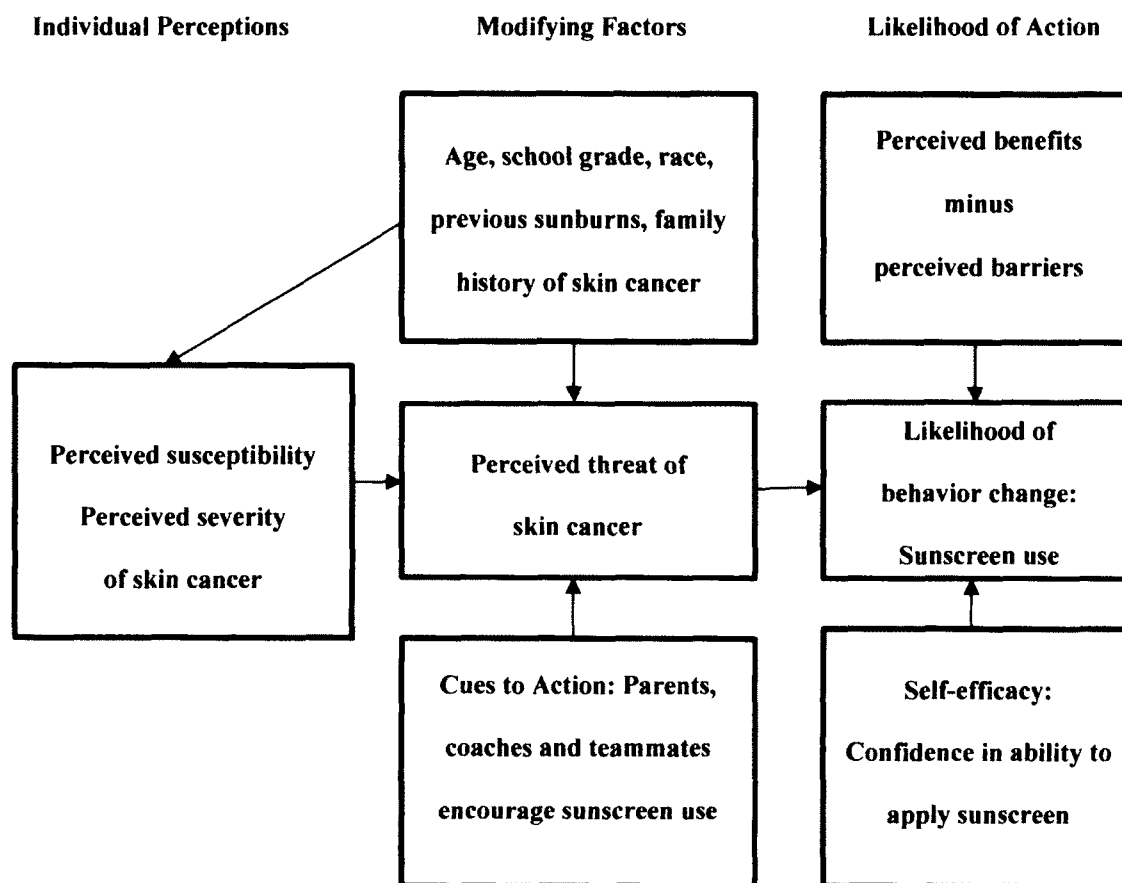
Individual Perceptions

Modifying Factors

Likelihood of Action

Age, school grade, race, previous sunburns, family history of skin cancer

Perceived benefits minus perceived barriers

Perceived susceptibility Perceived severity of skin cancer

Perceived threat of skin cancer

Likelihood of behavior change: Sunscreen use

Cues to Action: Parents, coaches and teammates encourage sunscreen use

Self-efficacy: Confidence in ability to apply sunscreen